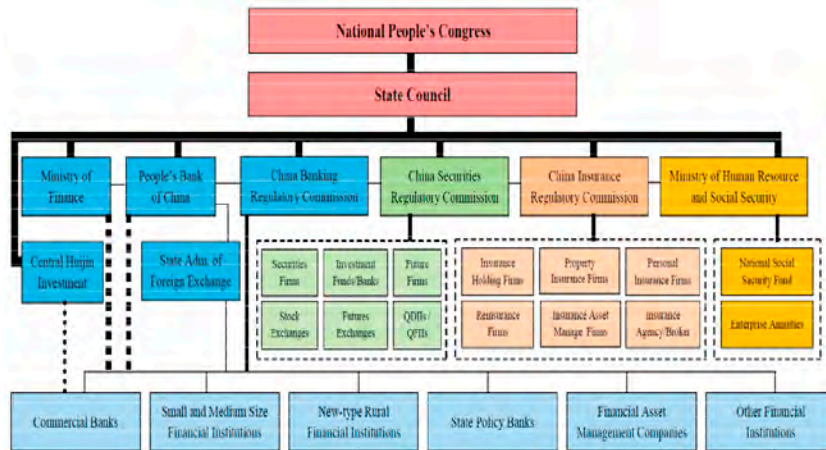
National People's Congress

State Council

Ministry of Finance

People's Bank of China

China Banking Regulatory Commission

China Securities Regulatory Commission

China Insurance Regulatory Commission

Ministry of Human Resource and Social Security

Central Huijin Investment

State Adm. of Foreign Exchange

Securities Firms

Investment Funds/Banks/

Future Firms

Stock Exchanges

Futures Exchanges

QDIIs / QFIIs

Insurance Holding Firms

Property Insurance Firms

Personal Insurance Firms

Reinsurance Firms

Insurance Asset Manage Firms

Insurance Agency/Broker

National Social Security Fund

Enterprise Annuities

Commercial Banks

Small and Medium Size Financial Institutions

New-type Rural Financial Institutions

State Policy Banks

Financial Asset Management Companies

Other Financial Institutions